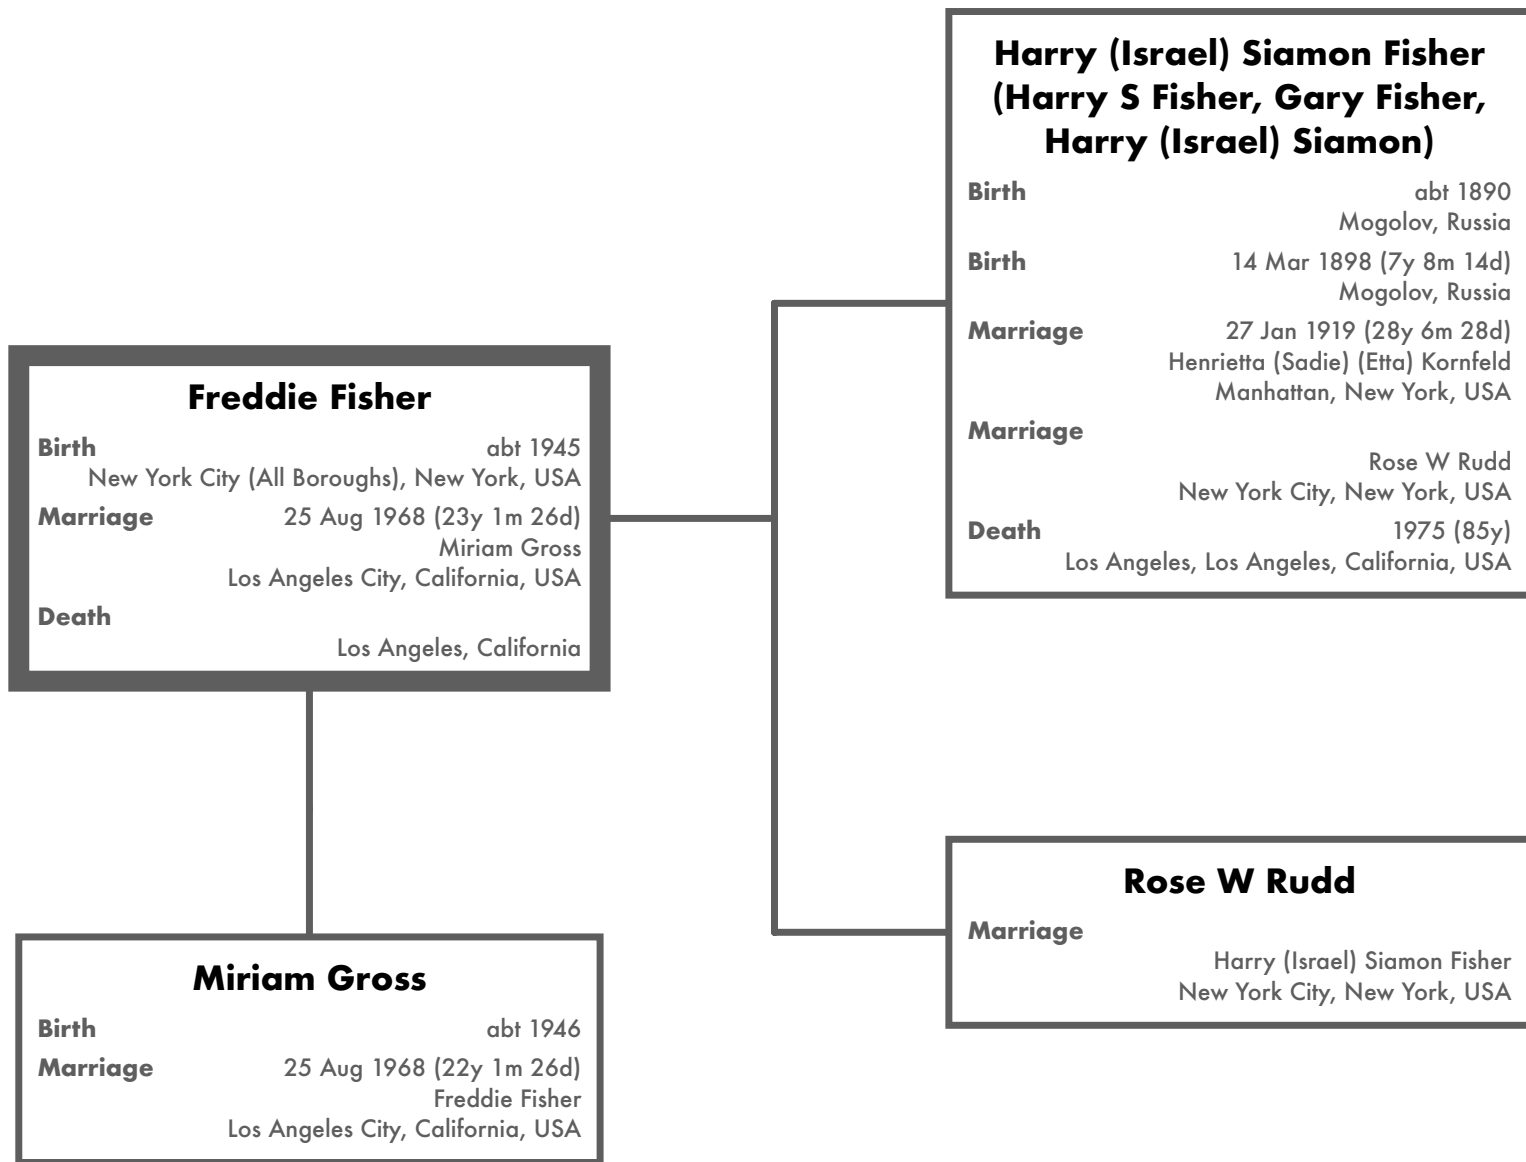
Freddie Fisher
Birth abt 1945
New York City (All Boroughs), New York, USA
Marriage 25 Aug 1968 (23y 1m 26d)
Miriam Gross
Los Angeles City, California, USA
Death
Los Angeles, California

Miriam Gross
Birth abt 1946
Marriage 25 Aug 1968 (22y 1m 26d)
Freddie Fisher
Los Angeles City, California, USA

Harry (Israel) Siamon Fisher (Harry S Fisher, Gary Fisher, Harry (Israel) Siamon)
Birth abt 1890
Mogolov, Russia
Birth 14 Mar 1898 (7y 8m 14d)
Mogolov, Russia
Marriage 27 Jan 1919 (28y 6m 28d)
Henrietta (Sadie) (Etta) Kornfeld
Manhattan, New York, USA
Marriage
Rose W Rudd
New York City, New York, USA
Death 1975 (85y)
Los Angeles, Los Angeles, California, USA

Rose W Rudd
Marriage
Harry (Israel) Siamon Fisher
New York City, New York, USA